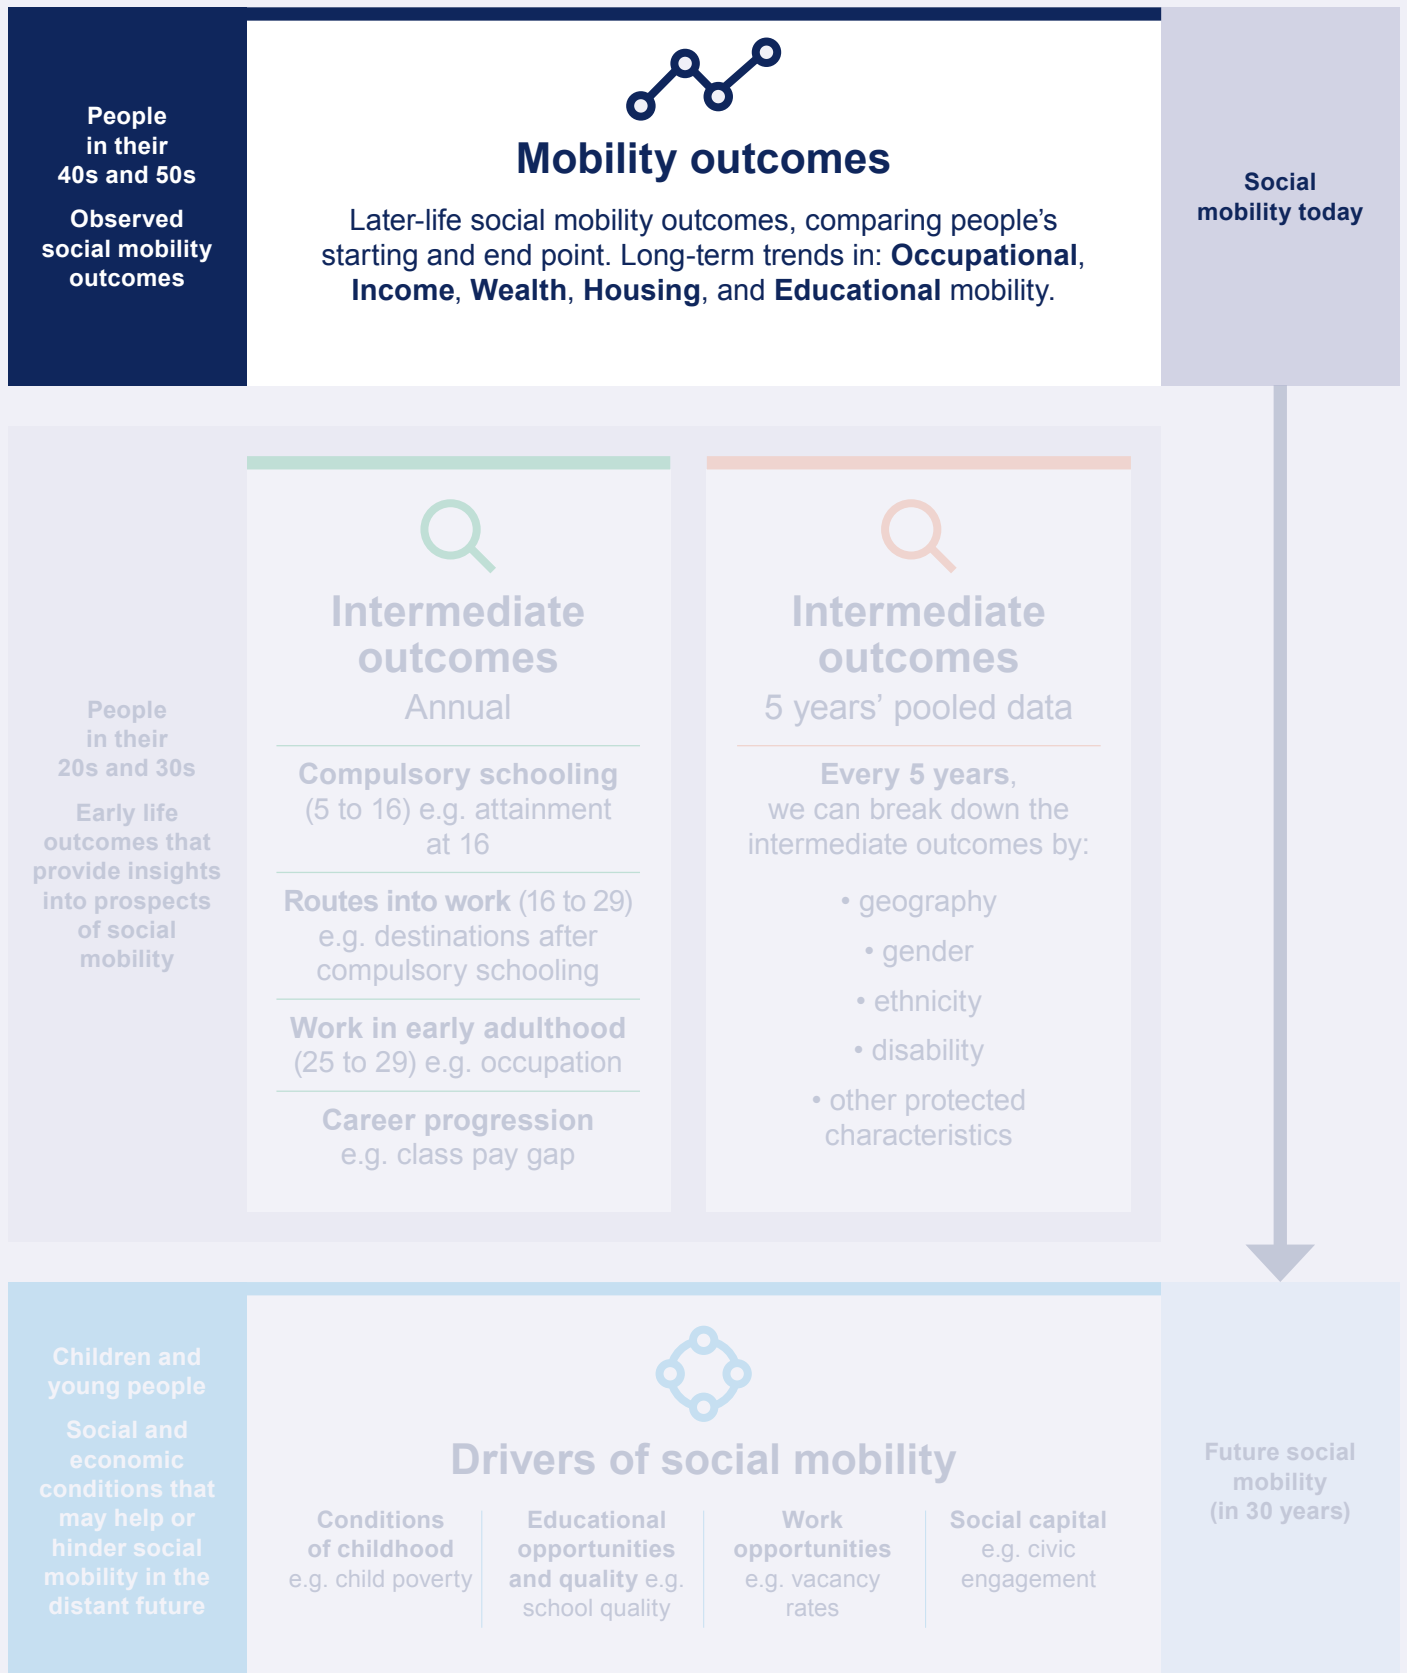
People in their 40s and 50s

Observed social mobility outcomes

Mobility outcomes

Later-life social mobility outcomes, comparing people's starting and end point. Long-term trends in: **Occupational**, **Income**, **Wealth**, **Housing**, and **Educational** mobility.

Social mobility today

People in their 20s and 30s

Early life outcomes that provide insights into prospects of social mobility

Intermediate outcomes

Annual

Compulsory schooling (5 to 16) e.g. attainment at 16

Routes into work (16 to 29) e.g. destinations after compulsory schooling

Work in early adulthood (25 to 29) e.g. occupation

Career progression e.g. class pay gap

Intermediate outcomes

5 years' pooled data

Every 5 years, we can break down the intermediate outcomes by:

• geography
• gender
• ethnicity
• disability
• other protected characteristics

Children and young people

Social and economic conditions that may help or hinder social mobility in the distant future

Drivers of social mobility

Conditions of childhood e.g. child poverty

Educational opportunities and quality e.g. school quality

Work opportunities e.g. vacancy rates

Social capital e.g. civic engagement

Future social mobility (in 30 years)